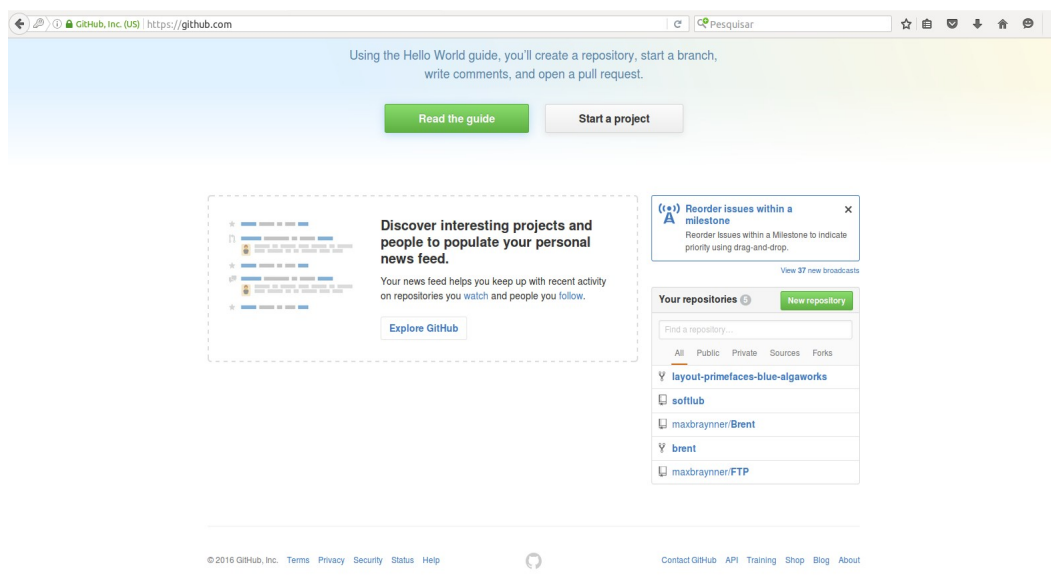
GitHub, Inc. (US) | https://github.com

Pesquisar

Using the Hello World guide, you'll create a repository, start a branch, write comments, and open a pull request.

Read the guide

Start a project

Discover interesting projects and people to populate your personal news feed.

Your news feed helps you keep up with recent activity on repositories you watch and people you follow.

Explore GitHub

Reorder issues within a milestone

Reorder Issues within a Milestone to indicate priority using drag-and-drop.

View 37 new broadcasts

Your repositories 5

New repository

Find a repository...

All Public Private Sources Forks

layout-primefaces-blue-algaworks

softlub

maxbraynner/Brent

brent

maxbraynner/FTP

© 2016 GitHub, Inc. Terms Privacy Security Status Help

Contact GitHub API Training Shop Blog About